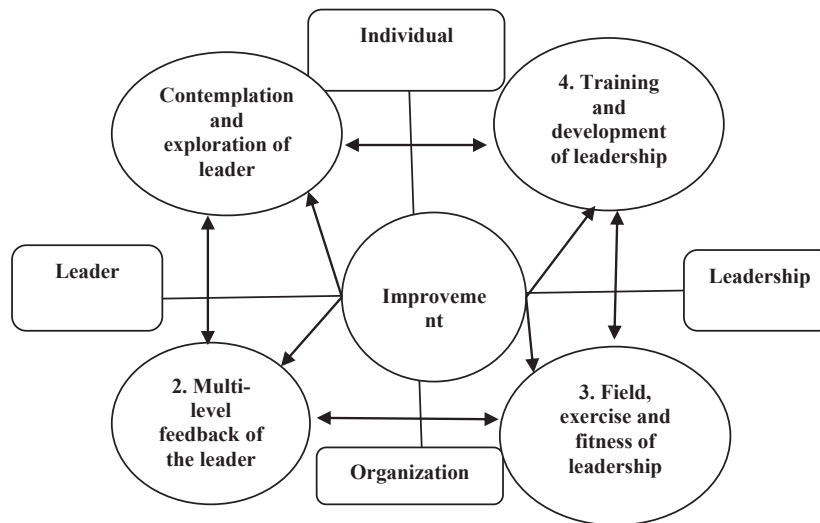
Individual

Contemplation and exploration of leader

4. Training and development of leadership

Leader

Improveme nt

Leadership

2. Multi-level feedback of the leader

3. Field, exercise and fitness of leadership

Organization